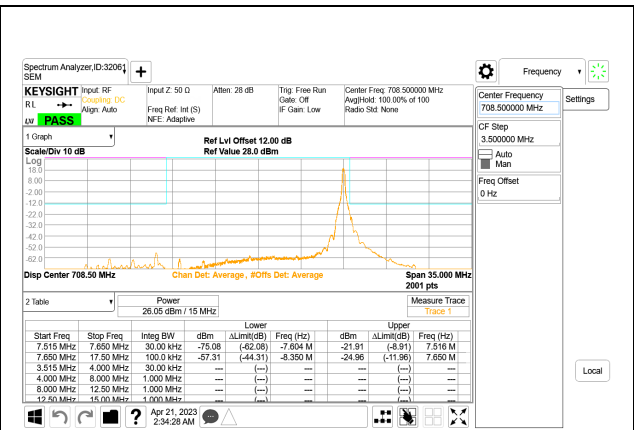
Spectrum Analyzer,ID:3206
SEM

+

KEYSIGHT
RL
PASS
Input: RF
Coupling: DC
Align: Auto
Input Z: 50 Ω
Freq Ref: Int (S)
NFE: Adaptive
Atten: 28 dB
Trig: Free Run
Gate: Off
IF Gain: Low
Center Freq: 708.500000 MHz
Avg|Hold: 100.00% of 100
Radio Std: None

Frequency
Settings

1 Graph
Scale/Div 10 dB
Ref Lvl Offset 12.00 dB
Ref Value 28.0 dBm
Log
18.0
8.00
-2.00
-12.0
-22.0
-32.0
-42.0
-52.0
-62.0
Disp Center 708.50 MHz
Chan Det: Average , #Offs Det: Average
Span 35.000 MHz
2001 pts

Center Frequency
708.500000 MHz
CF Step
3.500000 MHz
Auto
Man
Freq Offset
0 Hz

2 Table
Power
26.05 dBm / 15 MHz
Measure Trace
Trace 1

| | | | Lower | | | Upper | | |
|---|---|---|---|---|---|---|---|---|
| Start Freq | Stop Freq | Integ BW | dBm | ΔLimit(dB) | Freq (Hz) | dBm | ΔLimit(dB) | Freq (Hz) |
| 7.515 MHz | 7.650 MHz | 30.00 kHz | -75.08 | (-62.08) | -7.604 M | -21.91 | (-8.91) | 7.516 M |
| 7.650 MHz | 17.50 MHz | 100.0 kHz | -57.31 | (-44.31) | -8.350 M | -24.96 | (-11.96) | 7.650 M |
| 3.515 MHz | 4.000 MHz | 30.00 kHz | --- | (---) | --- | --- | (---) | --- |
| 4.000 MHz | 8.000 MHz | 1.000 MHz | --- | (---) | --- | --- | (---) | --- |
| 8.000 MHz | 12.50 MHz | 1.000 MHz | --- | (---) | --- | --- | (---) | --- |
| 12.50 MHz | 15.00 MHz | 1.000 MHz | --- | (---) | --- | --- | (---) | --- |

Local

Apr 21, 2023
2:34:28 AM